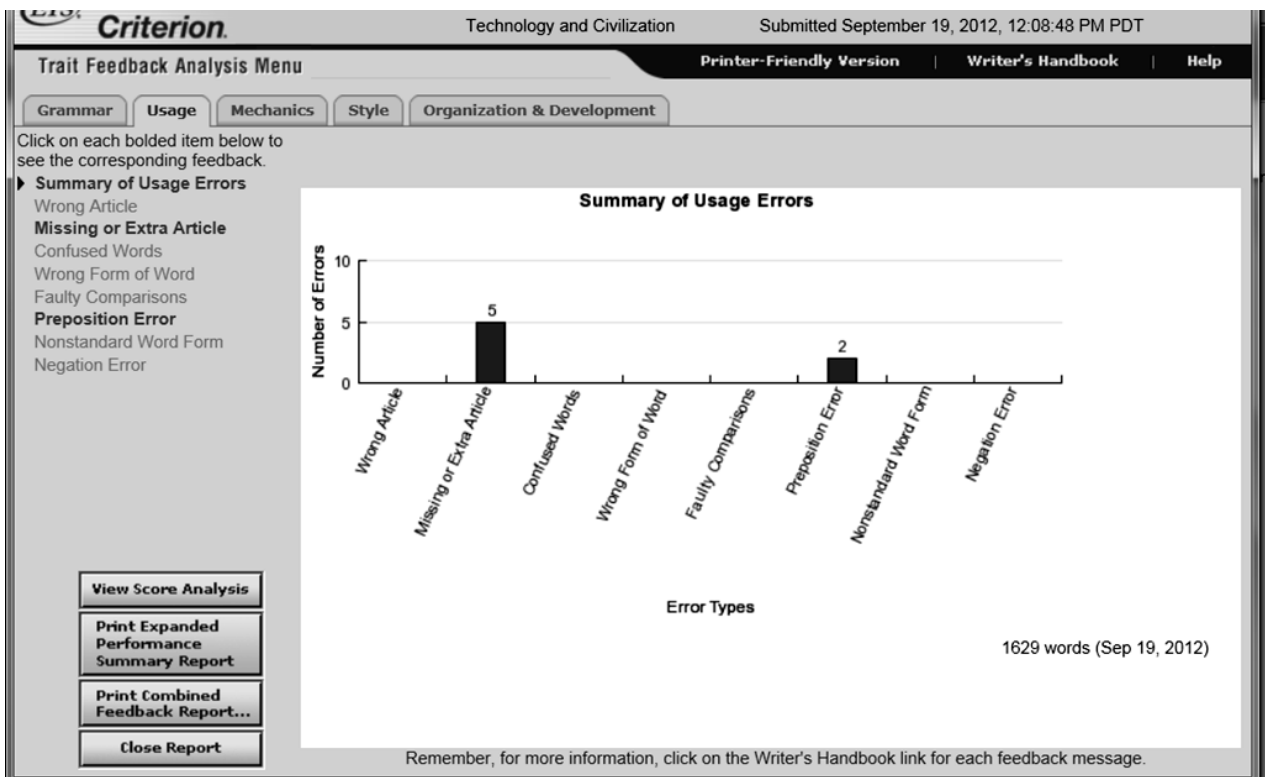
ETS Criterion.

Technology and Civilization

Submitted September 19, 2012, 12:08:48 PM PDT

Trait Feedback Analysis Menu

Printer-Friendly Version | Writer's Handbook | Help

Grammar | Usage | Mechanics | Style | Organization & Development

Click on each bolded item below to see the corresponding feedback.

Summary of Usage Errors
Wrong Article
Missing or Extra Article
Confused Words
Wrong Form of Word
Faulty Comparisons
Preposition Error
Nonstandard Word Form
Negation Error

Summary of Usage Errors

Number of Errors

10
5
0

5
2

Wrong Article
Missing or Extra Article
Confused Words
Wrong Form of Word
Faulty Comparisons
Preposition Error
Nonstandard Word Form
Negation Error

Error Types

1629 words (Sep 19, 2012)

View Score Analysis

Print Expanded Performance Summary Report

Print Combined Feedback Report...

Close Report

Remember, for more information, click on the Writer's Handbook link for each feedback message.